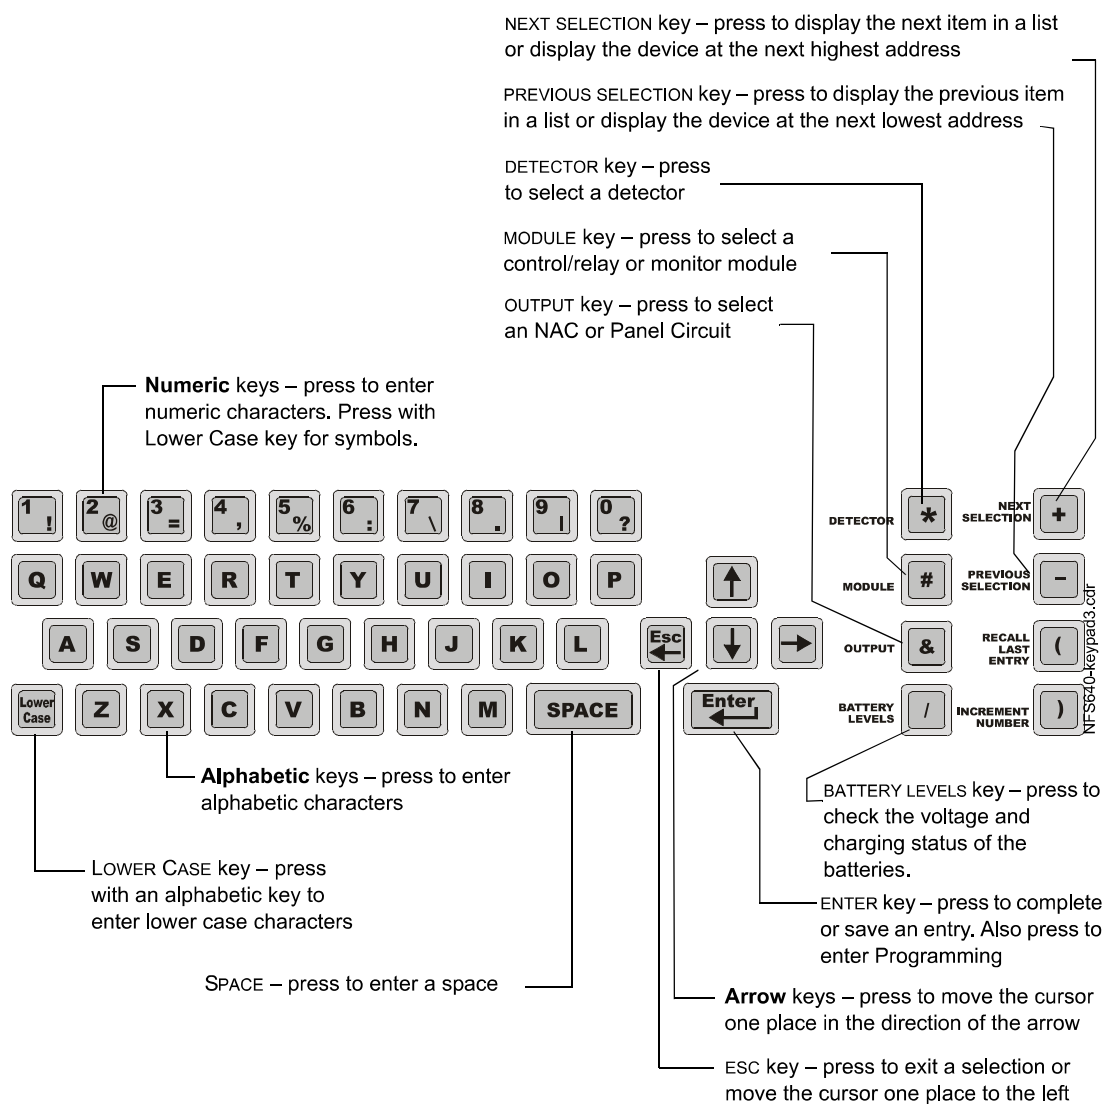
NEXT SELECTION key – press to display the next item in a list or display the device at the next highest address

PREVIOUS SELECTION key – press to display the previous item in a list or display the device at the next lowest address

DETECTOR key – press to select a detector

MODULE key – press to select a control/relay or monitor module

OUTPUT key – press to select an NAC or Panel Circuit

Numeric keys – press to enter numeric characters. Press with Lower Case key for symbols.

1 ! 2 @ 3 = 4 , 5 % 6 : 7 \ 8 . 9 | 0 ?

Q W E R T Y U I O P

A S D F G H J K L

Lower Case Z X C V B N M SPACE

Esc Enter

DETECTOR * NEXT SELECTION +

MODULE # PREVIOUS SELECTION -

OUTPUT & RECALL LAST ENTRY (

BATTERY LEVELS / INCREMENT NUMBER )

NFS640-keypad3.cdr

Alphabetic keys – press to enter alphabetic characters

LOWER CASE key – press with an alphabetic key to enter lower case characters

SPACE – press to enter a space

BATTERY LEVELS key – press to check the voltage and charging status of the batteries.

ENTER key – press to complete or save an entry. Also press to enter Programming

Arrow keys – press to move the cursor one place in the direction of the arrow

ESC key – press to exit a selection or move the cursor one place to the left